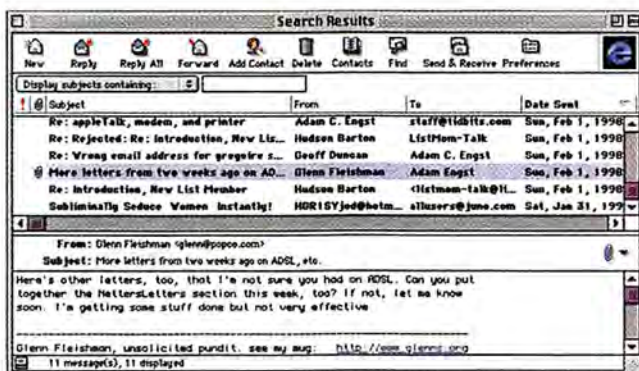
Search Results

New Reply Reply All Forward Add Contact Delete Contacts Find Send & Receive Preferences

Display subjects containing:

| ! | Subject | From | To | Date Sent |
|---|---|---|---|---|
| | Re: appleTalk, modem, and printer | Adam C. Engst | staff@tidbits.com | Sun, Feb 1, 1998 |
| | Re: Rejected: Re: Introduction, New Lis... | Hudson Barton | ListMom-Talk | Sun, Feb 1, 1998 |
| | Re: Wrong email address for gregoire s... | Geoff Duncan | Adam C. Engst | Sun, Feb 1, 1998 |
| | More letters from two weeks ago on AD... | Glenn Fleishman | Adam Engst | Sun, Feb 1, 1998 |
| | Re: Introduction, New List Member | Hudson Barton | <listmom-talk@li... | Sun, Feb 1, 1998 |
| | Subliminally Seduce Women Instantly! | HORISYjed@hotm... | allusers@juno.com | Sat, Jan 31, 199 |

From: Glenn Fleishman <glenn@popco.com>
Subject: More letters from two weeks ago on ADSL, etc.

Here's other letters, too, that I'm not sure you had on ADSL. Can you put together the NettersLetters section this week, too? If not, let me know soon. I'm getting some stuff done but not very effective

Glenn Fleishman, unsolicited pundit. see my mug: http://www.glenns.org

11 message(s), 11 displayed